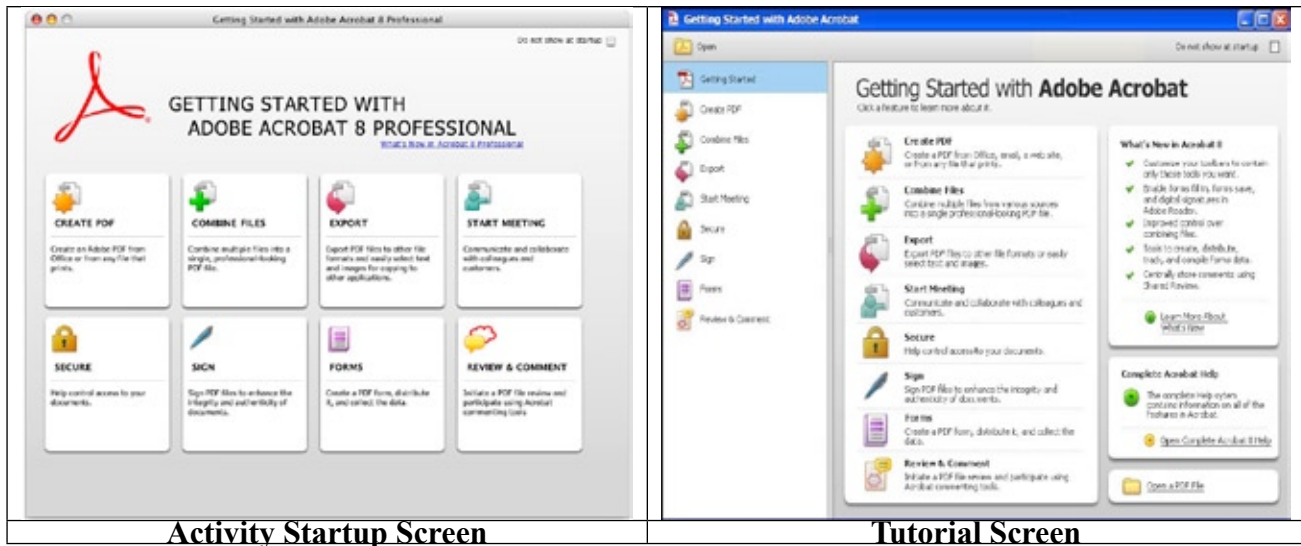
Getting Started with Adobe Acrobat 8 Professional

Do not show at startup

GETTING STARTED WITH ADOBE ACROBAT 8 PROFESSIONAL

What's New in Acrobat 8 Professional

CREATE PDF
Create an Adobe PDF from Office or from any file that prints.

COMBINE FILES
Combine multiple files into a single, professional-looking PDF file.

EXPORT
Export PDF files to other file formats and easily select text and images for copying to other applications.

START MEETING
Communicate and collaborate with colleagues and customers.

SECURE
Help control access to your documents.

SIGN
Sign PDF files to enhance the integrity and authenticity of documents.

FORMS
Create a PDF form, distribute it, and collect the data.

REVIEW & COMMENT
Initiate a PDF file review and participate using Acrobat commenting tools.

Getting Started with Adobe Acrobat

Open

Do not show at startup

Getting Started
Create PDF
Combine Files
Export
Start Meeting
Secure
Sign
Forms
Review & Comment

Getting Started with Adobe Acrobat
Click a feature to learn more about it.

Create PDF
Create a PDF from Office, email, a web site, or from any file that prints.

Combine Files
Combine multiple files from various sources into a single professional-looking PDF file.

Export
Export PDF files to other file formats or easily select text and images.

Start Meeting
Communicate and collaborate with colleagues and customers.

Secure
Help control access to your documents.

Sign
Sign PDF files to enhance the integrity and authenticity of documents.

Forms
Create a PDF form, distribute it, and collect the data.

Review & Comment
Initiate a PDF file review and participate using Acrobat commenting tools.

What's New in Acrobat 8
Customize your toolbars to contain only those tools you want.
Enable forms fill in, forms save, and digital signatures in Adobe Reader.
Improved control over combining files.
Tools to create, distribute, track, and compile forms data.
Centrally store comments using Shared Review.

Learn More About What's New

Complete Acrobat Help
The complete Help system contains information on all of the features in Acrobat.

Open Complete Acrobat 8 Help

Open a PDF File

Activity Startup Screen

Tutorial Screen